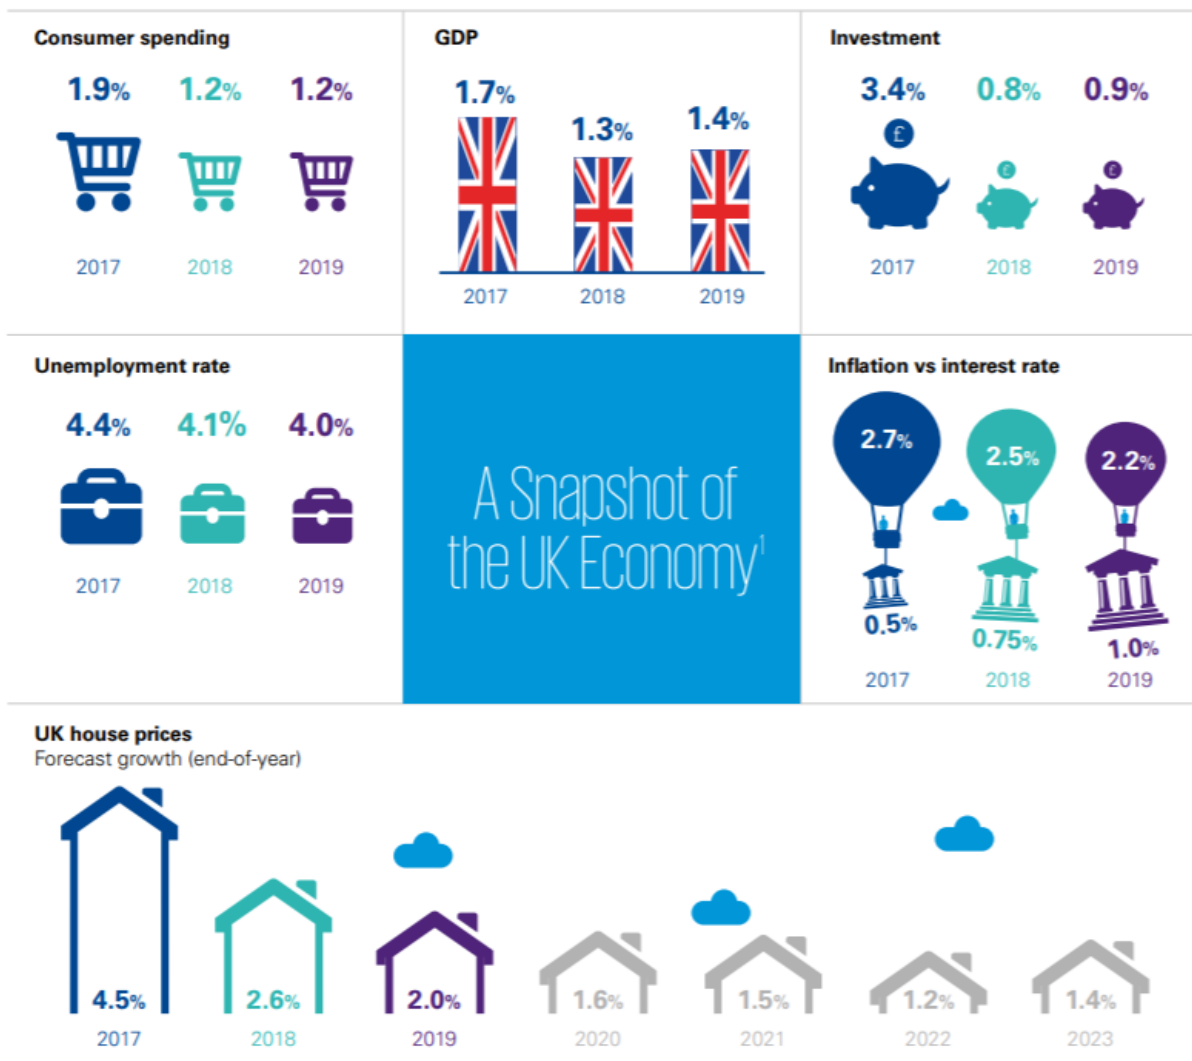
Consumer spending

1.9% 1.2% 1.2%

2017 2018 2019

GDP

1.7% 1.3% 1.4%

2017 2018 2019

Investment

3.4% 0.8% 0.9%

£ £ £

2017 2018 2019

Unemployment rate

4.4% 4.1% 4.0%

2017 2018 2019

A Snapshot of the UK Economy$^1$

Inflation vs interest rate

2.7% 2.5% 2.2%

0.5% 0.75% 1.0%

2017 2018 2019

UK house prices
Forecast growth (end-of-year)

4.5% 2.6% 2.0% 1.6% 1.5% 1.2% 1.4%

2017 2018 2019 2020 2021 2022 2023